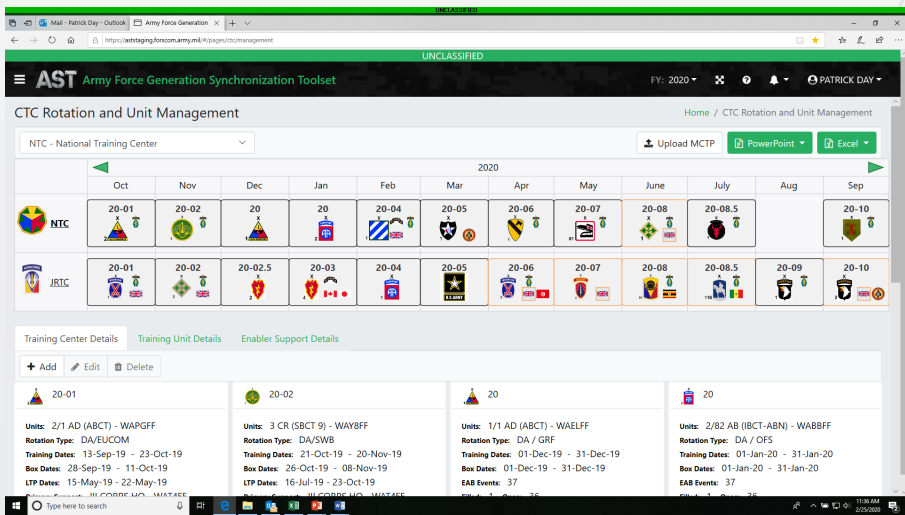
UNCLASSIFIED

Mail - Patrick Day - Outlook | Army Force Generation

https://aststaging.forscom.army.mil/#/pages/ctc/management

UNCLASSIFIED

AST Army Force Generation Synchronization Toolset

FY: 2020 ▾

PATRICK DAY ▾

CTC Rotation and Unit Management

Home / CTC Rotation and Unit Management

NTC - National Training Center

Upload MCTP

PowerPoint ▾

Excel ▾

2020

| | Oct | Nov | Dec | Jan | Feb | Mar | Apr | May | June | July | Aug | Sep |
|---|---|---|---|---|---|---|---|---|---|---|---|---|
| NTC | 20-01 | 20-02 | 20 | 20 | 20-04 | 20-05 | 20-06 | 20-07 | 20-08 | 20-08.5 | | 20-10 |
| JRTC | 20-01 | 20-02 | 20-02.5 | 20-03 | 20-04 | 20-05 | 20-06 | 20-07 | 20-08 | 20-08.5 | 20-09 | 20-10 |

Training Center Details | Training Unit Details | Enabler Support Details

+ Add | Edit | Delete

20-01
Units: 2/1 AD (ABCT) - WAPGFF
Rotation Type: DA/EUCOM
Training Dates: 13-Sep-19 - 23-Oct-19
Box Dates: 28-Sep-19 - 11-Oct-19
LTP Dates: 15-May-19 - 22-May-19

20-02
Units: 3 CR (SBCT 9) - WAY8FF
Rotation Type: DA/SWB
Training Dates: 21-Oct-19 - 20-Nov-19
Box Dates: 26-Oct-19 - 08-Nov-19
LTP Dates: 16-Jul-19 - 23-Oct-19

20
Units: 1/1 AD (ABCT) - WAELFF
Rotation Type: DA / GRF
Training Dates: 01-Dec-19 - 31-Dec-19
Box Dates: 01-Dec-19 - 31-Dec-19
EAB Events: 37

20
Units: 2/82 AB (IBCT-ABN) - WABBFF
Rotation Type: DA / OFS
Training Dates: 01-Jan-20 - 31-Jan-20
Box Dates: 01-Jan-20 - 31-Jan-20
EAB Events: 37

Type here to search

11:36 AM
2/25/2020